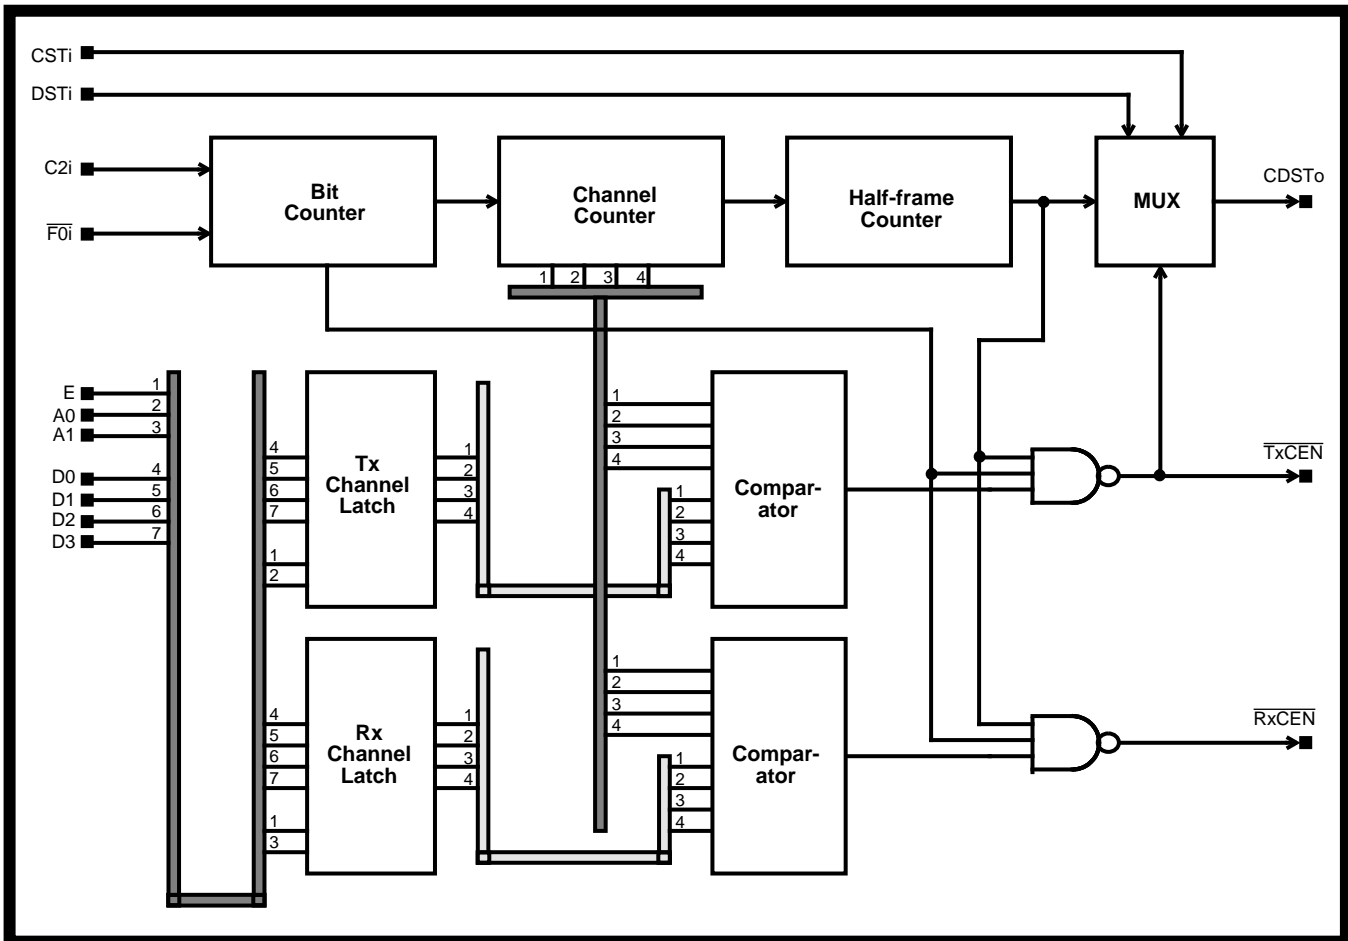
CSTi
DSTi
C2i
$\overline{F0i}$
Bit Counter
Channel Counter
Half-frame Counter
MUX
CDSTo
1 2 3 4
E
A0
A1
D0
D1
D2
D3
1
2
3
4
5
6
7
4
5
6
7
1
2
Tx Channel Latch
1
2
3
4
1
2
3
4
1
2
3
4
Compar-ator
$\overline{TxCEN}$
4
5
6
7
1
3
Rx Channel Latch
1
2
3
4
1
2
3
4
1
2
3
4
Compar-ator
$\overline{RxCEN}$